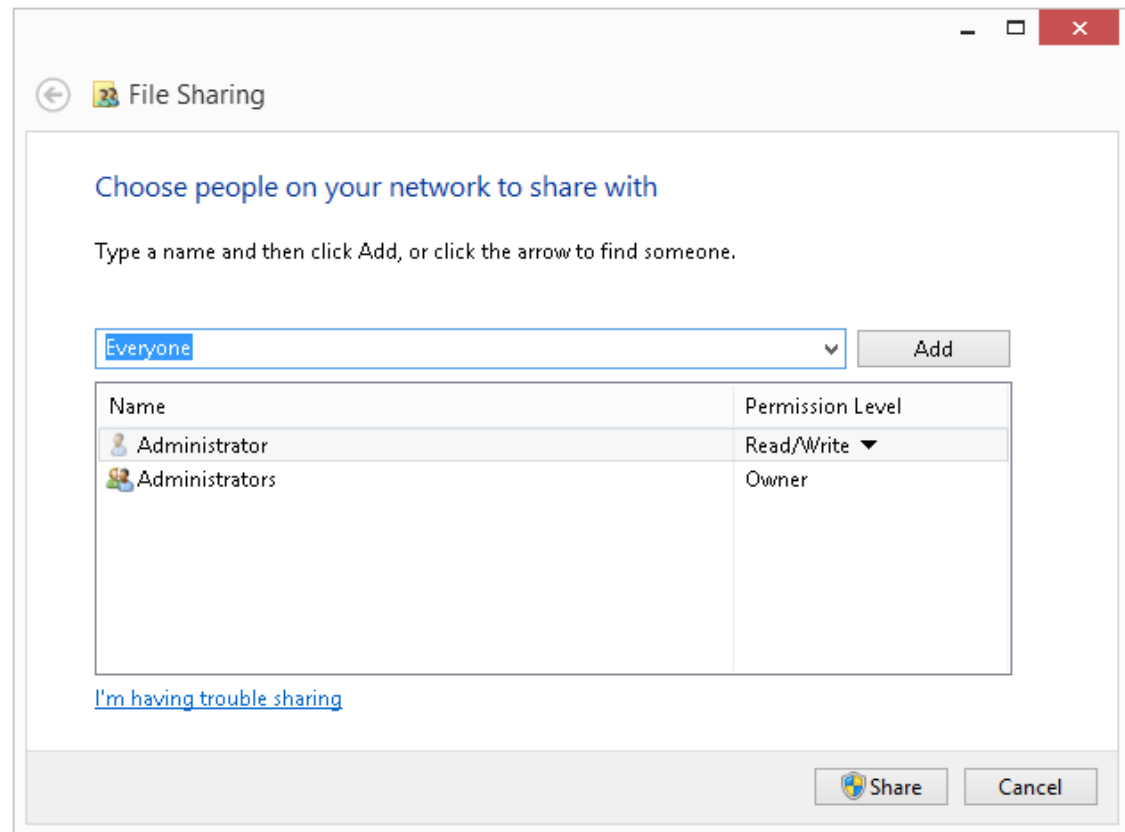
File Sharing

Choose people on your network to share with

Type a name and then click Add, or click the arrow to find someone.

Everyone

Add

| Name | Permission Level |
|---|---|
| Administrator | Read/Write |
| Administrators | Owner |

I'm having trouble sharing

Share

Cancel